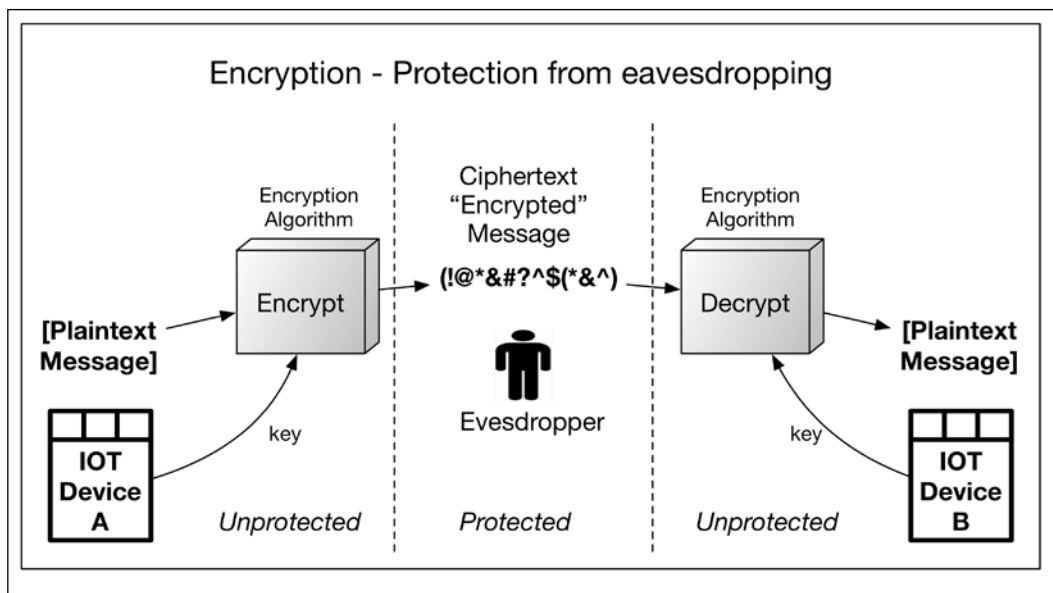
Encryption - Protection from eavesdropping

Encryption Algorithm

Encrypt

[Plaintext Message]

key

IOT Device A

Unprotected

Ciphertext "Encrypted" Message

(!@*&#?^$(*&^)

Evesdropper

Protected

Encryption Algorithm

Decrypt

[Plaintext Message]

key

IOT Device B

Unprotected